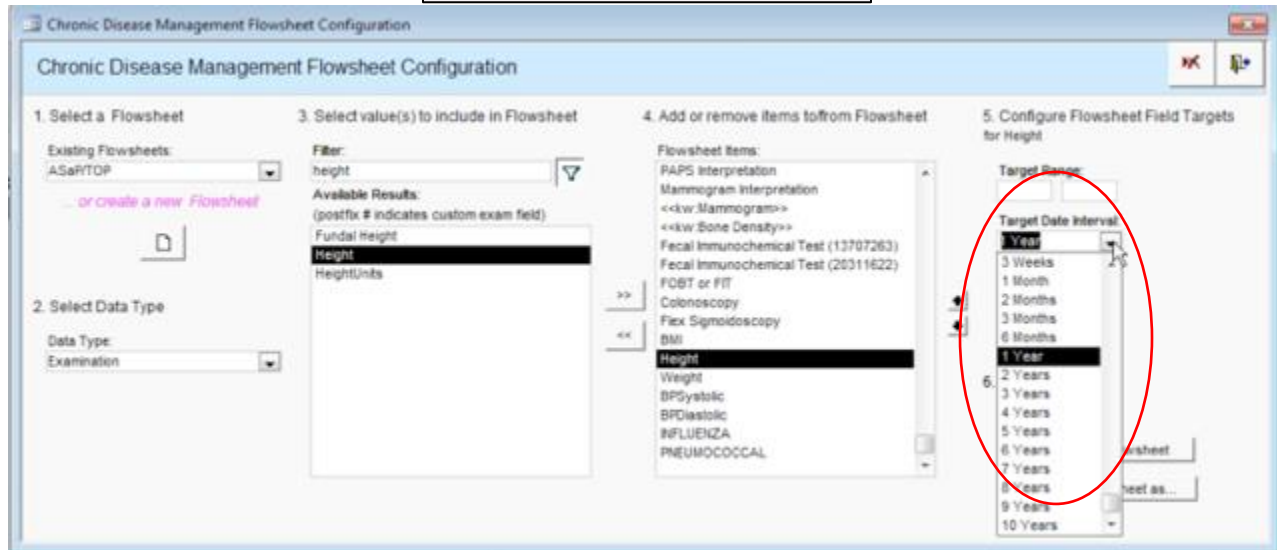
Chronic Disease Management Flowsheet Configuration

Chronic Disease Management Flowsheet Configuration

1. Select a Flowsheet

Existing Flowsheets:
ASaP/TOP

... or create a new Flowsheet

2. Select Data Type

Data Type:
Examination

3. Select value(s) to include in Flowsheet

Filter:
height

Available Results:
(postfix # indicates custom exam field)
Fundal Height
Height
HeightUnits

>>
<<

4. Add or remove items to/from Flowsheet

Flowsheet Items:
PAPS Interpretation
Mammogram Interpretation
<<kw:Mammogram>>
<<kw:Bone Density>>
Fecal Immunochemical Test (13707263)
Fecal Immunochemical Test (20311622)
FOBT or FIT
Colonoscopy
Flex Sigmoidoscopy
BMI
Height
Weight
BPSystolic
BPDiastolic
INFLUENZA
PNEUMOCOCCAL

5. Configure Flowsheet Field Targets
for Height

Target Range:

Target Date Interval:
1 Year
3 Weeks
1 Month
2 Months
3 Months
6 Months
1 Year
2 Years
3 Years
4 Years
5 Years
6 Years
7 Years
8 Years
9 Years
10 Years

6.

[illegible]wsheet
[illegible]heet as...